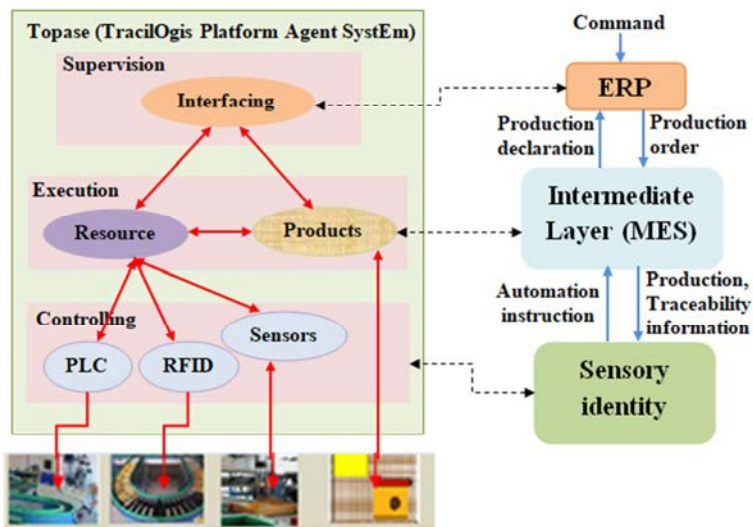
Topase (TracilOgis Platform Agent SystEm)

Supervision

Interfacing

Execution

Resource

Products

Controlling

PLC

RFID

Sensors

Command

ERP

Production declaration

Production order

Intermediate Layer (MES)

Automation instruction

Production, Traceability information

Sensory identity